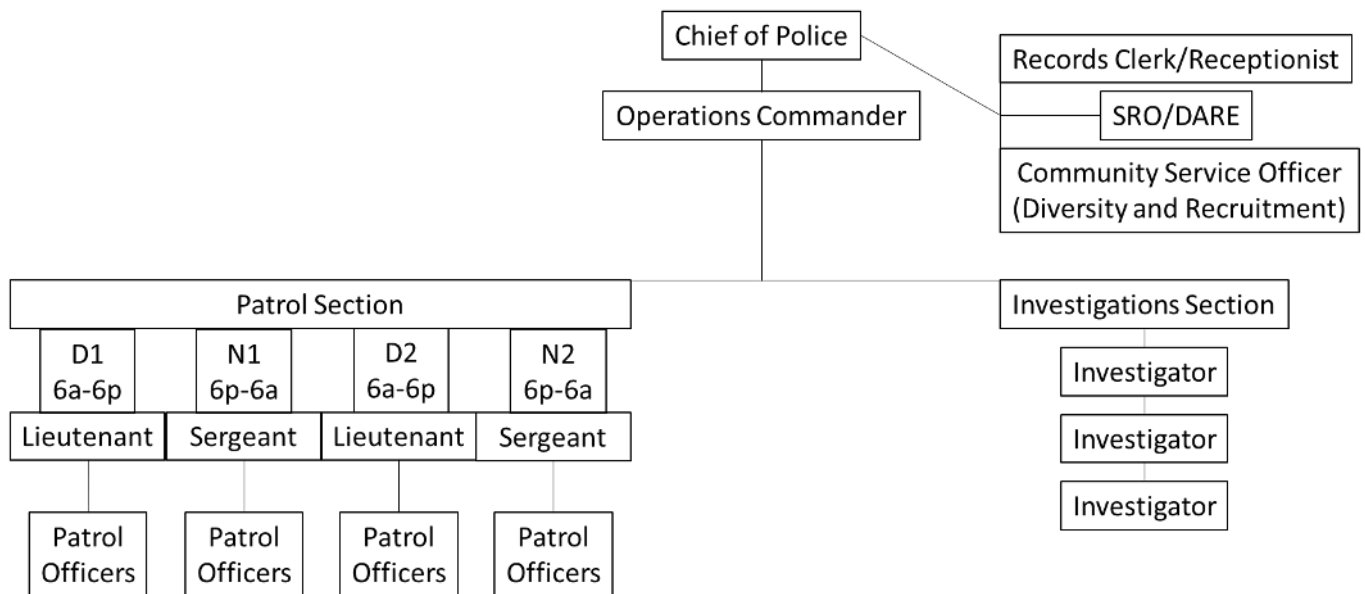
Chief of Police

Records Clerk/Receptionist

SRO/DARE

Community Service Officer (Diversity and Recruitment)

Operations Commander

Patrol Section

D1 6a-6p

N1 6p-6a

D2 6a-6p

N2 6p-6a

Lieutenant

Sergeant

Lieutenant

Sergeant

Patrol Officers

Patrol Officers

Patrol Officers

Patrol Officers

Investigations Section

Investigator

Investigator

Investigator